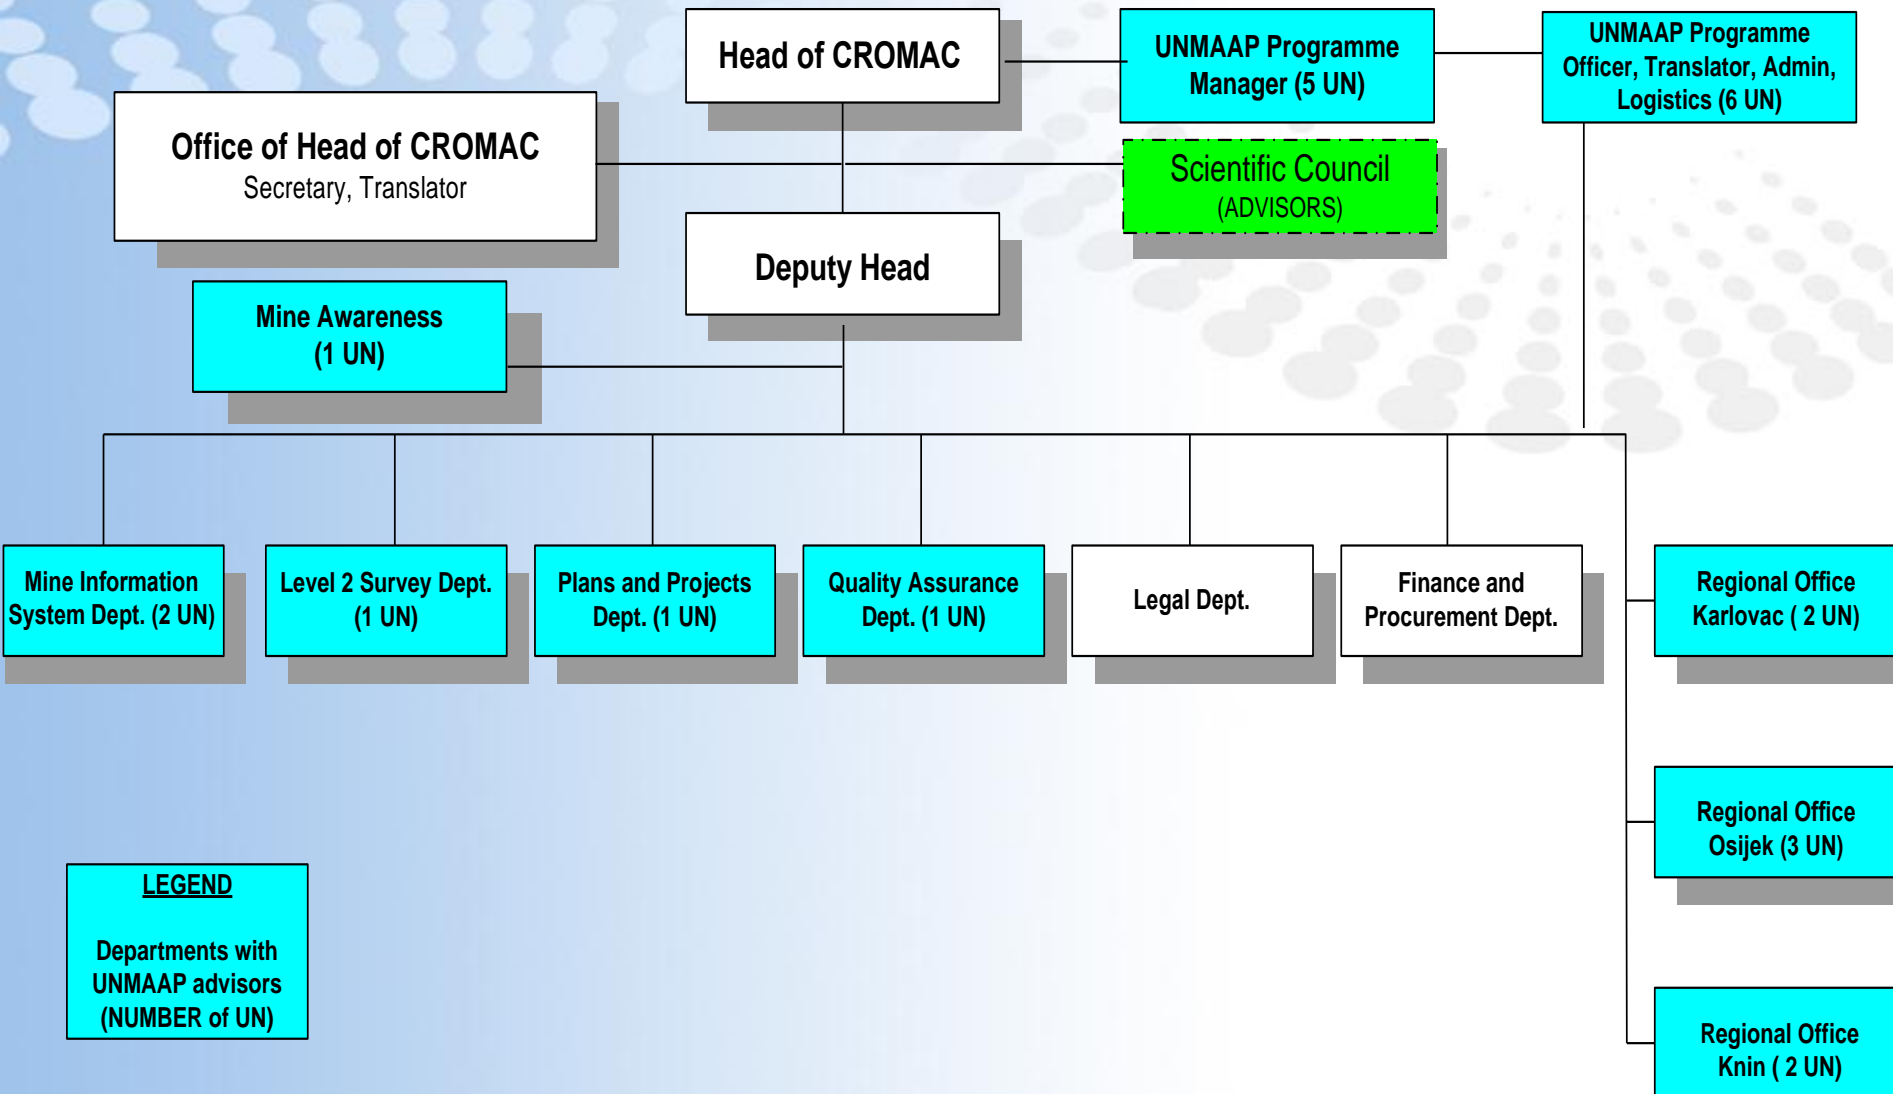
Head of CROMAC

UNMAAP Programme Manager (5 UN)

UNMAAP Programme Officer, Translator, Admin, Logistics (6 UN)

Office of Head of CROMAC
Secretary, Translator

Scientific Council
(ADVISORS)

Deputy Head

Mine Awareness (1 UN)

Mine Information System Dept. (2 UN)

Level 2 Survey Dept. (1 UN)

Plans and Projects Dept. (1 UN)

Quality Assurance Dept. (1 UN)

Legal Dept.

Finance and Procurement Dept.

Regional Office Karlovac ( 2 UN)

Regional Office Osijek (3 UN)

Regional Office Knin ( 2 UN)

LEGEND

Departments with UNMAAP advisors (NUMBER of UN)